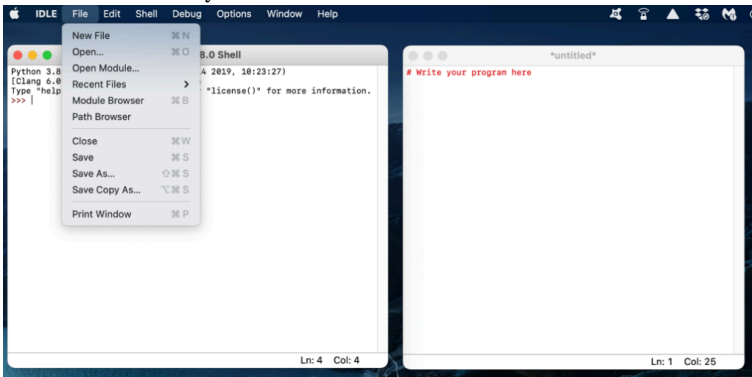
IDLE File Edit Shell Debug Options Window Help

New File ⌘N
Open... ⌘O
Open Module...
Recent Files >
Module Browser ⌘B
Path Browser

Close ⌘W
Save ⌘S
Save As... ⇧⌘S
Save Copy As... ⌥⌘S

Print Window ⌘P

8.0 Shell

Python 3.8 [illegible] 4 2019, 10:23:27)
[Clang 6.0 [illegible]
Type "help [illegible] "license()" for more information.
>>> |

Ln: 4 Col: 4

*untitled*

# Write your program here

Ln: 1 Col: 25